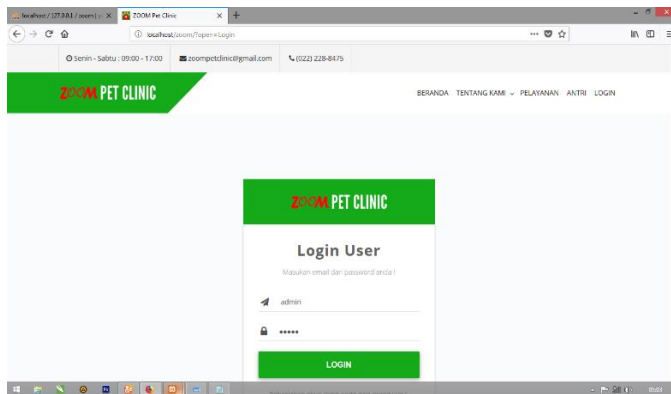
localhost / 127.0.0.1 / zoom | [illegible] ×
ZOOM Pet Clinic ×
+
localhost/zoom/?oper=Login
Senin - Sabtu : 09:00 - 17:00
zoompetclinic@gmail.com
(022) 228-8475
ZOOM PET CLINIC
BERANDA TENTANG KAMI PELAYANAN ANTRI LOGIN

ZOOM PET CLINIC

Login User

Masukan email dan password anda !

admin

•••••

LOGIN

09:59